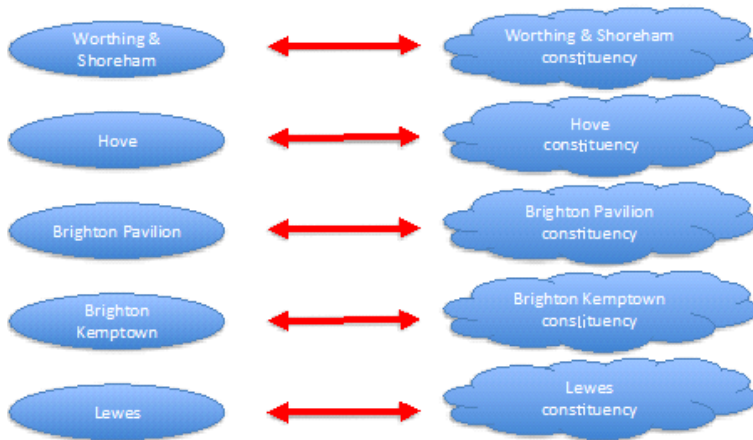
Worthing & Shoreham

Worthing & Shoreham constituency

Hove

Hove constituency

Brighton Pavilion

Brighton Pavilion constituency

Brighton Kemptown

Brighton Kemptown constituency

Lewes

Lewes constituency